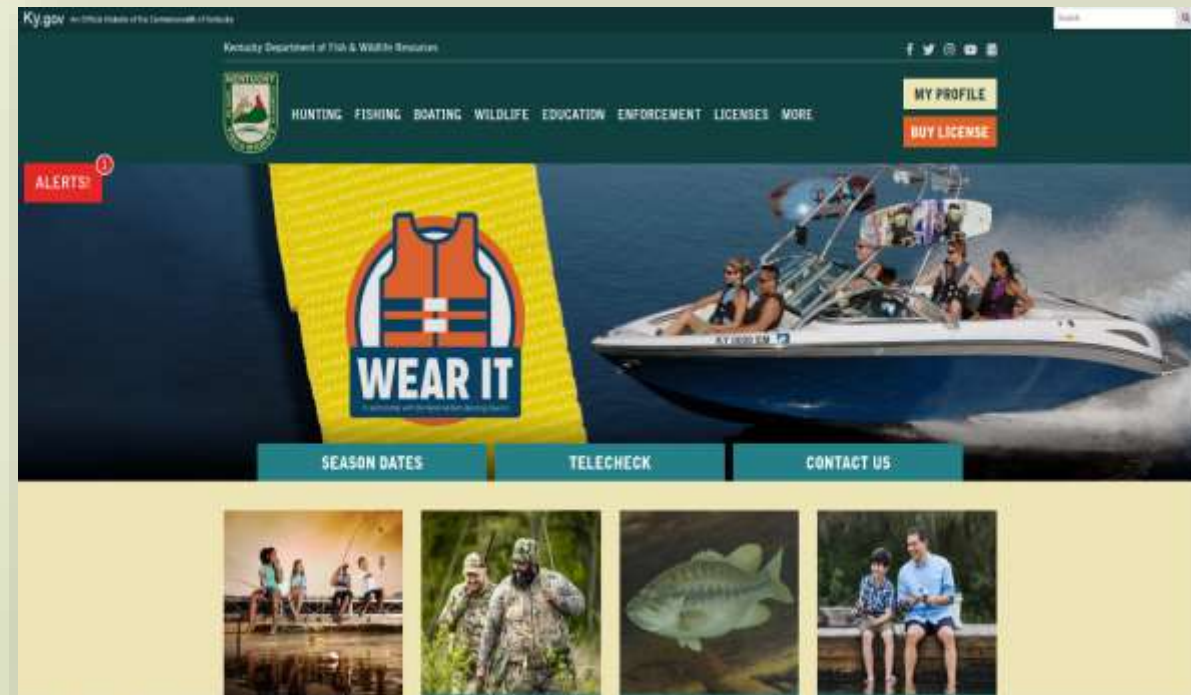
Ky.gov An Official Website of the Commonwealth of Kentucky

Search

Kentucky Department of Fish & Wildlife Resources

HUNTING FISHING BOATING WILDLIFE EDUCATION ENFORCEMENT LICENSES MORE

MY PROFILE

BUY LICENSE

ALERTS! 1

WEAR IT

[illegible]

KY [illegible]

SEASON DATES

TELECHECK

CONTACT US